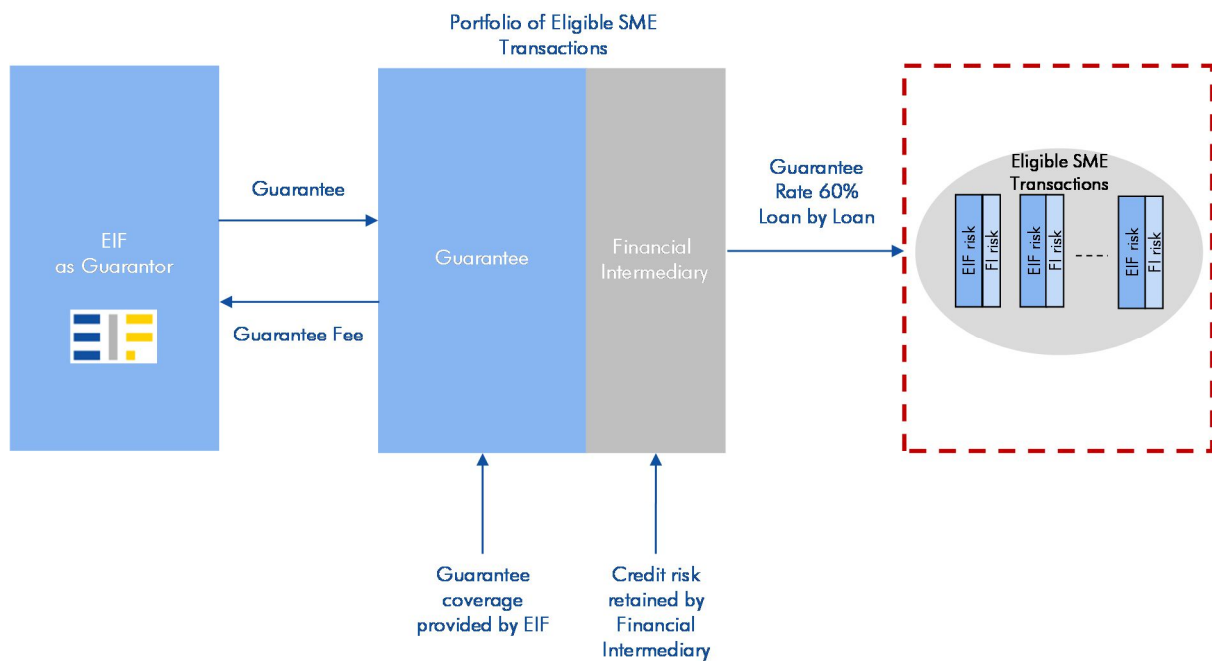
Portfolio of Eligible SME Transactions

EIF as Guarantor

Guarantee

Guarantee Fee

Guarantee

Financial Intermediary

Guarantee Rate 60% Loan by Loan

Eligible SME Transactions

EIF risk
FI risk
EIF risk
FI risk
EIF risk
FI risk

Guarantee coverage provided by EIF

Credit risk retained by Financial Intermediary